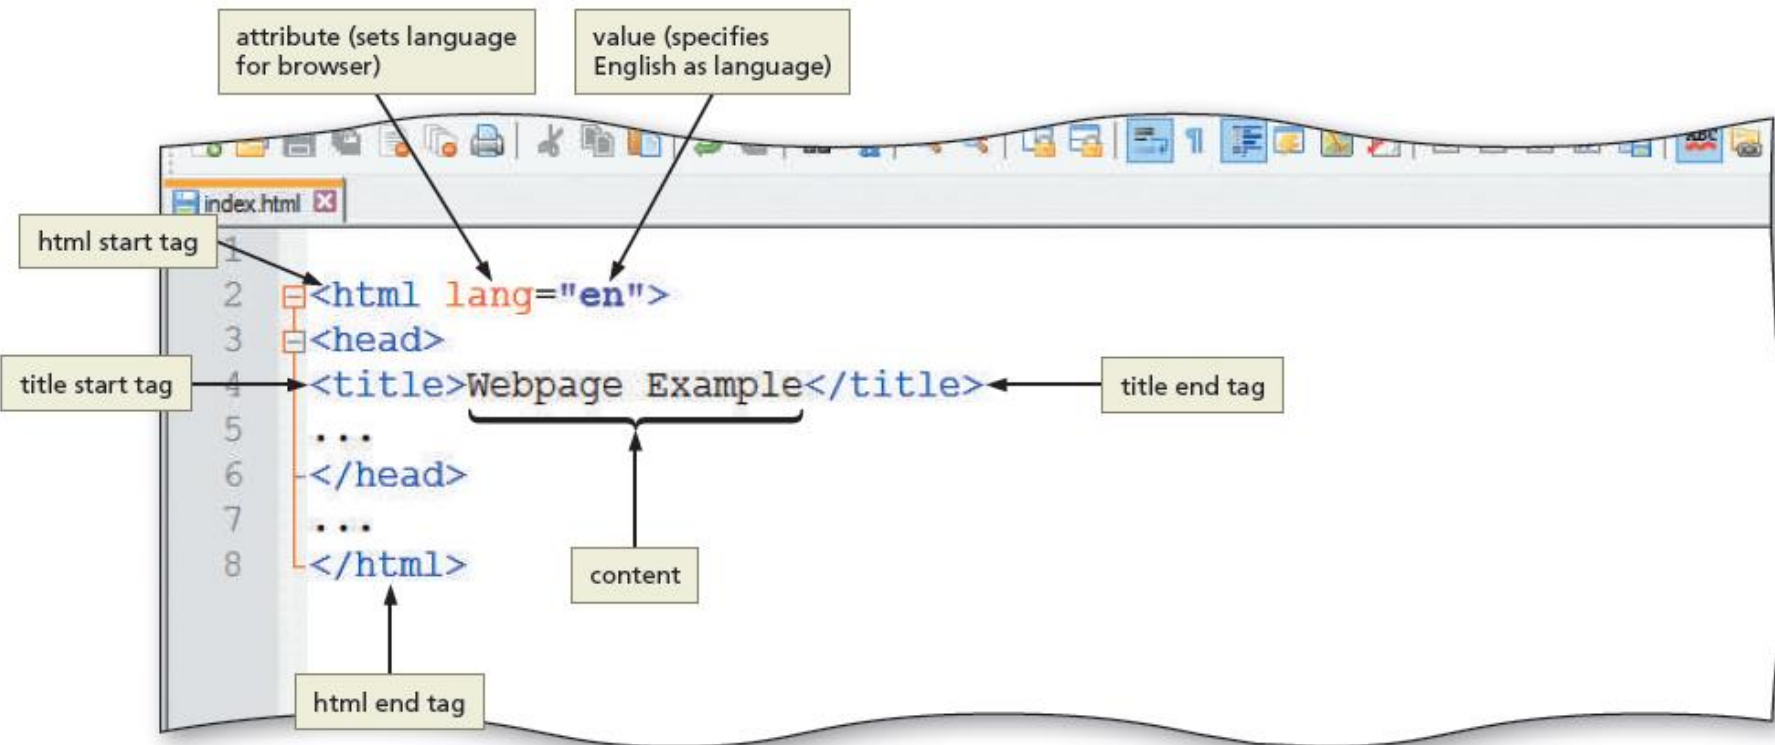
attribute (sets language for browser)

value (specifies English as language)

index.html

html start tag

1
2 <html lang="en">
3 <head>
4 <title>Webpage Example</title>
5 ...
6 </head>
7 ...
8 </html>

title start tag

title end tag

content

html end tag